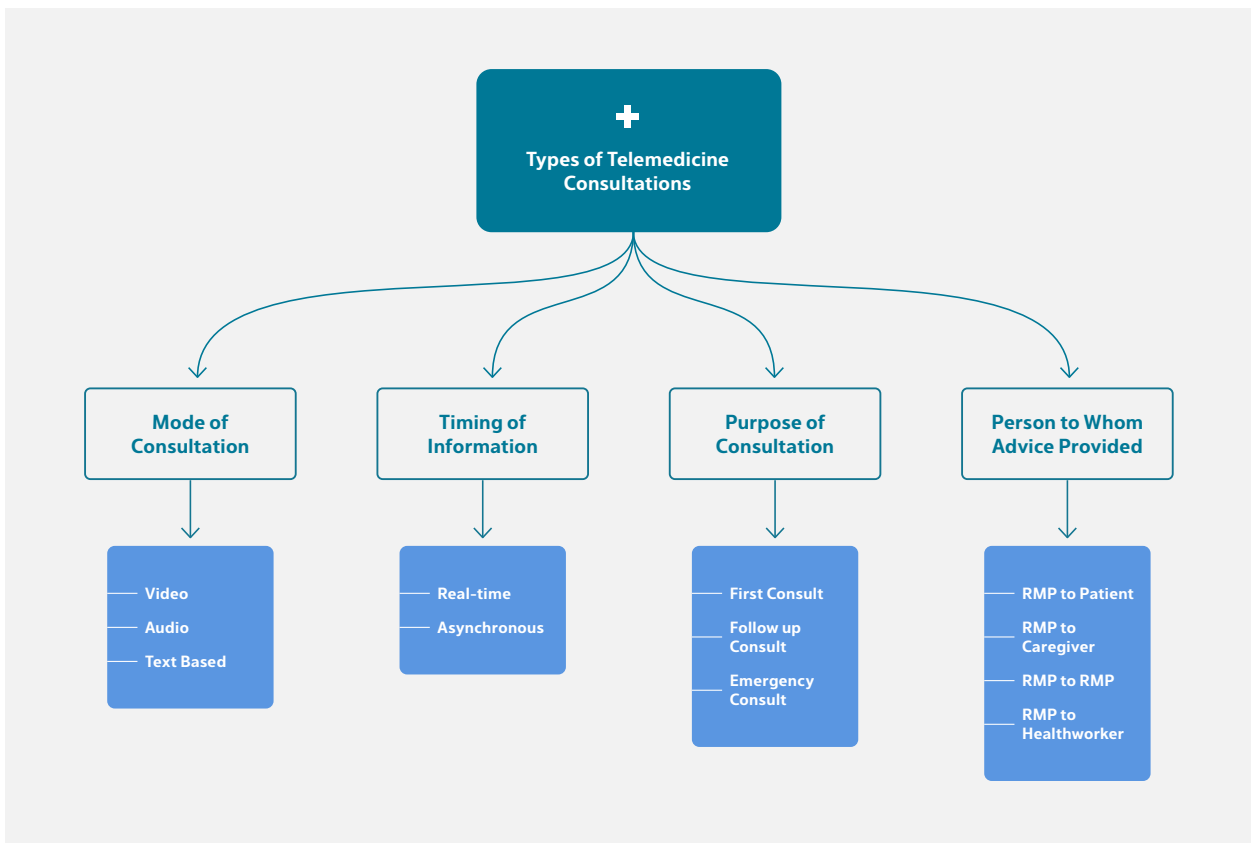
Types of Telemedicine Consultations

Mode of Consultation

Video
Audio
Text Based

Timing of Information

Real-time
Asynchronous

Purpose of Consultation

First Consult
Follow up Consult
Emergency Consult

Person to Whom Advice Provided

RMP to Patient
RMP to Caregiver
RMP to RMP
RMP to Healthworker